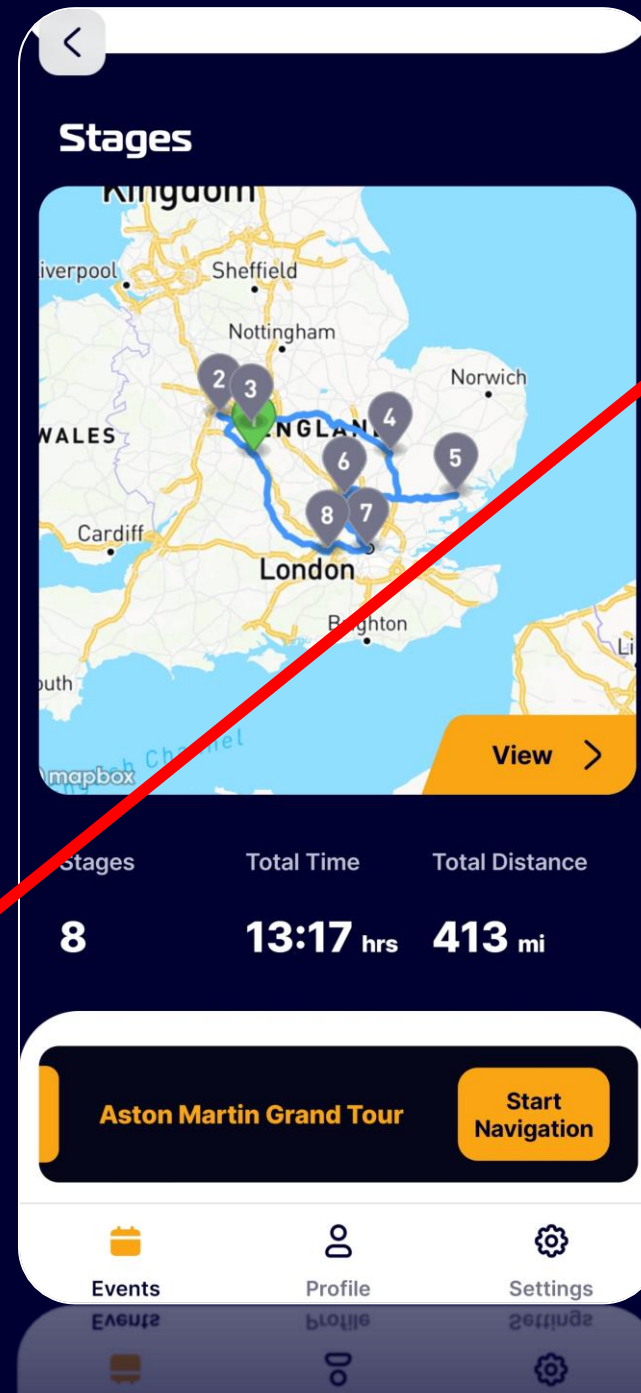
Stages

Kingdom
iverpool
Sheffield
Nottingham
Norwich
WALES
ENGLAN
Cardiff
London
Brighton
outh
Channel
mapbox
2
3
4
5
6
7
8

View >

Stages
8

Total Time
13:17 hrs

Total Distance
413 mi

Aston Martin Grand Tour

Start Navigation

Events
Profile
Settings